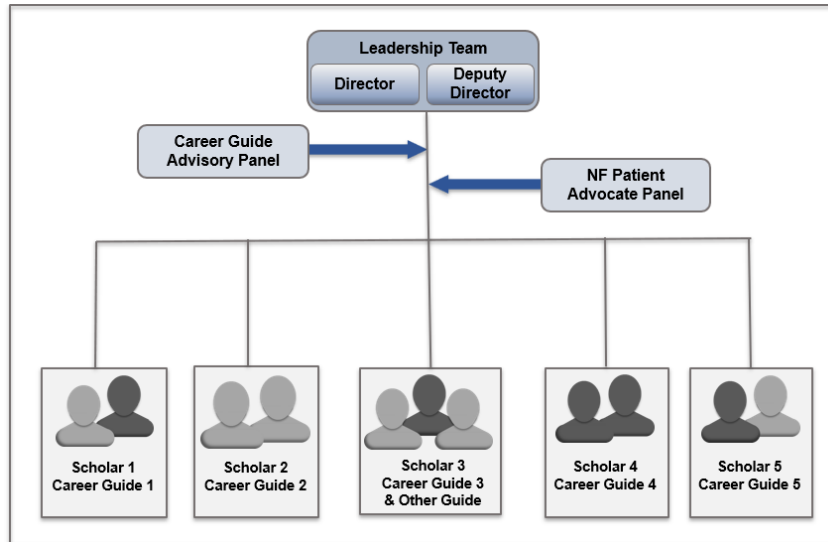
Leadership Team
Director
Deputy Director

Career Guide Advisory Panel

NF Patient Advocate Panel

Scholar 1
Career Guide 1

Scholar 2
Career Guide 2

Scholar 3
Career Guide 3
& Other Guide

Scholar 4
Career Guide 4

Scholar 5
Career Guide 5